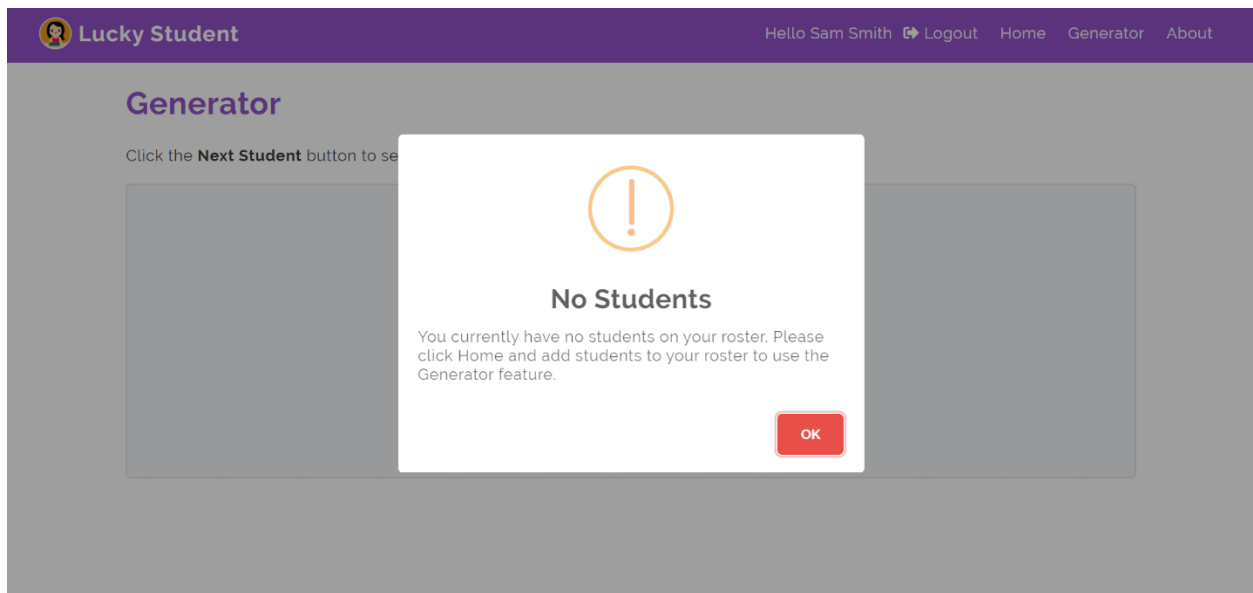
Lucky Student

Hello Sam Smith Logout Home Generator About

Generator

Click the **Next Student** button to se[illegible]

!

No Students

You currently have no students on your roster. Please click Home and add students to your roster to use the Generator feature.

OK